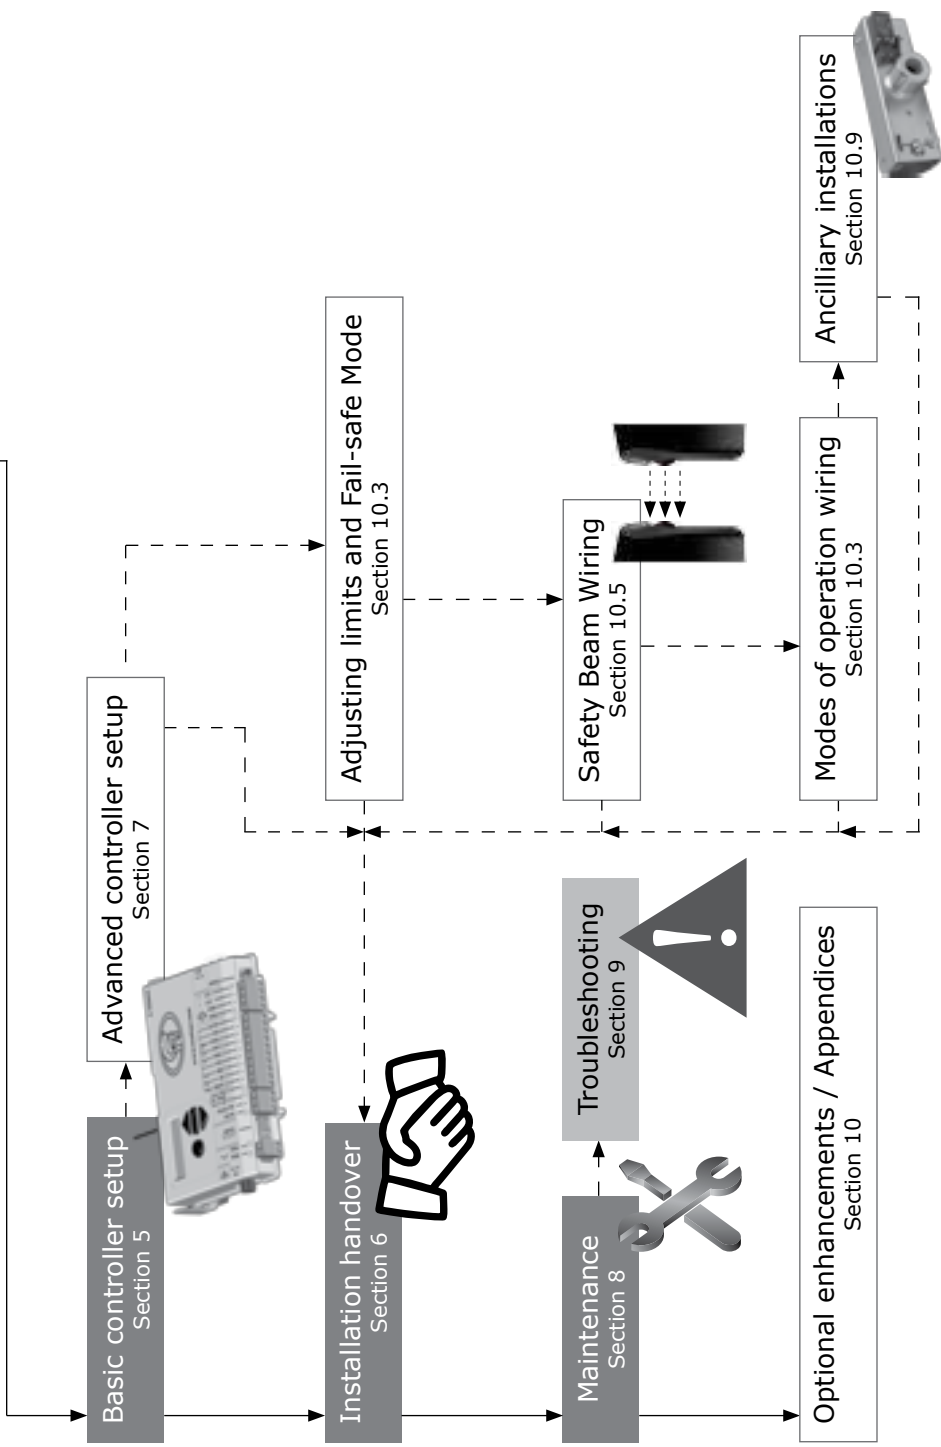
Basic controller setup
Section 5

Advanced controller setup
Section 7

Adjusting limits and Fail-safe Mode
Section 10.3

Installation handover
Section 6

Safety Beam Wiring
Section 10.5

Maintenance
Section 8

Troubleshooting
Section 9

Modes of operation wiring
Section 10.3

Ancilliary installations
Section 10.9

Optional enhancements / Appendices
Section 10